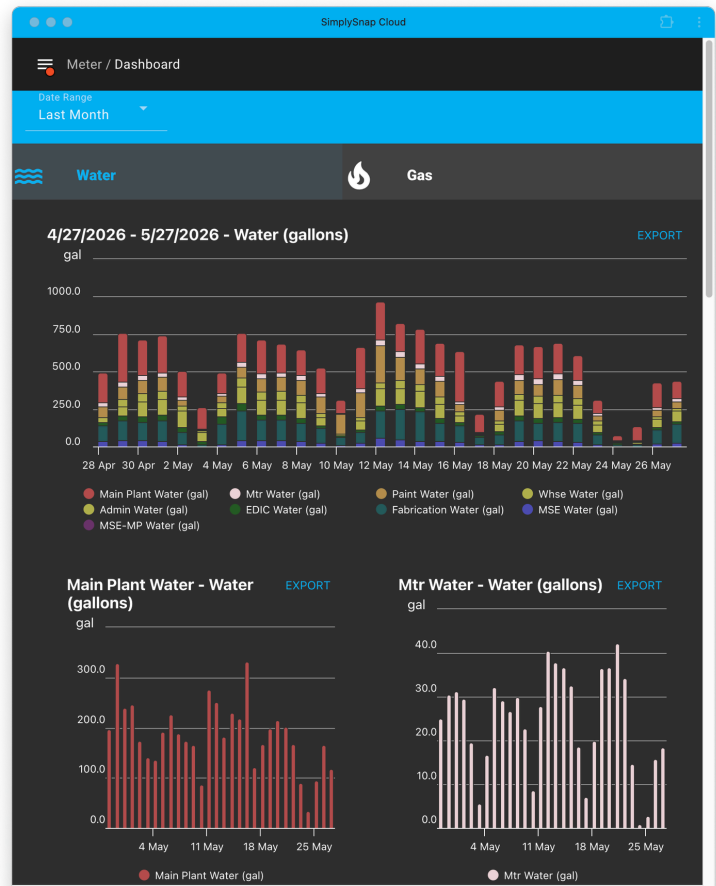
SimplySnap Cloud

Meter / Dashboard

Date Range
Last Month

Water

Gas

4/27/2026 - 5/27/2026 - Water (gallons)

EXPORT

gal

1000.0
750.0
500.0
250.0
0.0

28 Apr 30 Apr 2 May 4 May 6 May 8 May 10 May 12 May 14 May 16 May 18 May 20 May 22 May 24 May 26 May

Main Plant Water (gal) Mtr Water (gal) Paint Water (gal) Whse Water (gal) Admin Water (gal) EDIC Water (gal) Fabrication Water (gal) MSE Water (gal) MSE-MP Water (gal)

Main Plant Water - Water (gallons)

EXPORT

gal

300.0
200.0
100.0
0.0

4 May 11 May 18 May 25 May

Main Plant Water (gal)

Mtr Water - Water (gallons)

EXPORT

gal

40.0
30.0
20.0
10.0
0.0

4 May 11 May 18 May 25 May

Mtr Water (gal)